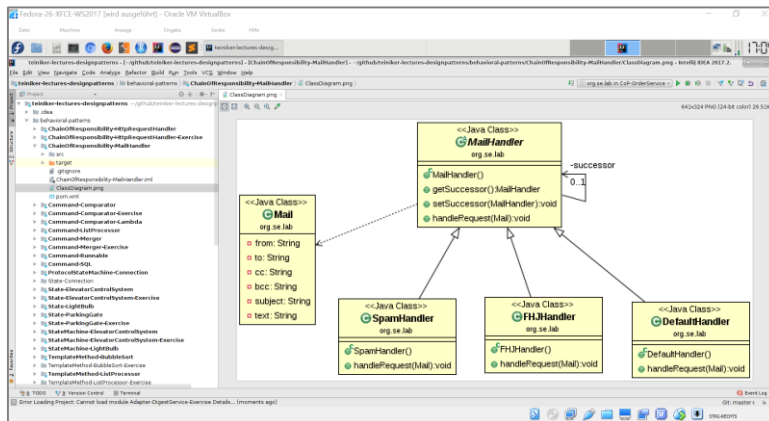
Fedora-26-XFCE-WS2017 [wird ausgeführt] - Oracle VM VirtualBox

Datei Maschine Anzeige Eingabe Geräte Hilfe

teiniker-lectures-desig...

teiniker-lectures-designpatterns - [~/github/teiniker-lectures-designpatterns] - [ChainOfResponsibility-MailHandler] - ~/github/teiniker-lectures-designpatterns/behavioral-patterns/ChainOfResponsibility-MailHandler/ClassDiagram.png - IntelliJ IDEA 2017.2.

File Edit View Navigate Code Analyze Refactor Build Run Tools VCS Window Help

teiniker-lectures-designpatterns behavioral-patterns ChainOfResponsibility-MailHandler ClassDiagram.png

org.se.lab in CoR-OrderService

Project

ClassDiagram.png

641x324 PNG (24-bit color) 26.52

teiniker-lectures-designpatterns ~/github/teiniker-lectures-designpa
.idea
behavioral-patterns
ChainOfResponsibility-HttpRequestHandler
ChainOfResponsibility-HttpRequestHandler-Exercise
ChainOfResponsibility-MailHandler
src
target
.gitignore
ChainOfResponsibility-Mailhandler.iml
ClassDiagram.png
pom.xml
Command-Comparator
Command-Comparator-Exercise
Command-Comparator-Lambda
Command-ListProcessor
Command-Merger
Command-Merger-Exercise
Command-Runnable
Command-SQL
ProtocolStateMachine-Connection
State-Connection
State-ElevatorControlSystem
State-ElevatorControlSystem-Exercise
State-LightBulb
State-ParkingGate
State-ParkingGate-Exercise
StateMachine-ElevatorControlSystem
StateMachine-ElevatorControlSystem-Exercise
StateMachine-LightBulb
TemplateMethod-BubbleSort
TemplateMethod-BubbleSort-Exercise
TemplateMethod-ListProcessor
TemplateMethod-ListProcessor-Exercise

<<Java Class>>
MailHandler
org.se.lab
MailHandler()
getSuccessor():MailHandler
setSuccessor(MailHandler):void
handleRequest(Mail):void

-successor
0..1

<<Java Class>>
Mail
org.se.lab
from: String
to: String
cc: String
bcc: String
subject: String
text: String

<<Java Class>>
SpamHandler
org.se.lab
SpamHandler()
handleRequest(Mail):void

<<Java Class>>
FHJHandler
org.se.lab
FHJHandler()
handleRequest(Mail):void

<<Java Class>>
DefaultHandler
org.se.lab
DefaultHandler()
handleRequest(Mail):void

TODO 9: Version Control Terminal

Event Log

Error Loading Project: Cannot load module Adapter-DigestService-Exercise Details... (moments ago)

Git: master

STRG-RECHTS